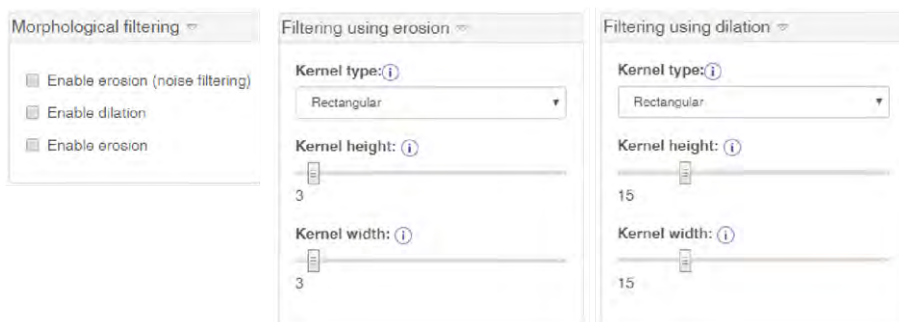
Morphological filtering

Enable erosion (noise filtering)
Enable dilation
Enable erosion

Filtering using erosion

Kernel type: (i)
Rectangular

Kernel height: (i)
3

Kernel width: (i)
3

Filtering using dilation

Kernel type: (i)
Rectangular

Kernel height: (i)
15

Kernel width: (i)
15